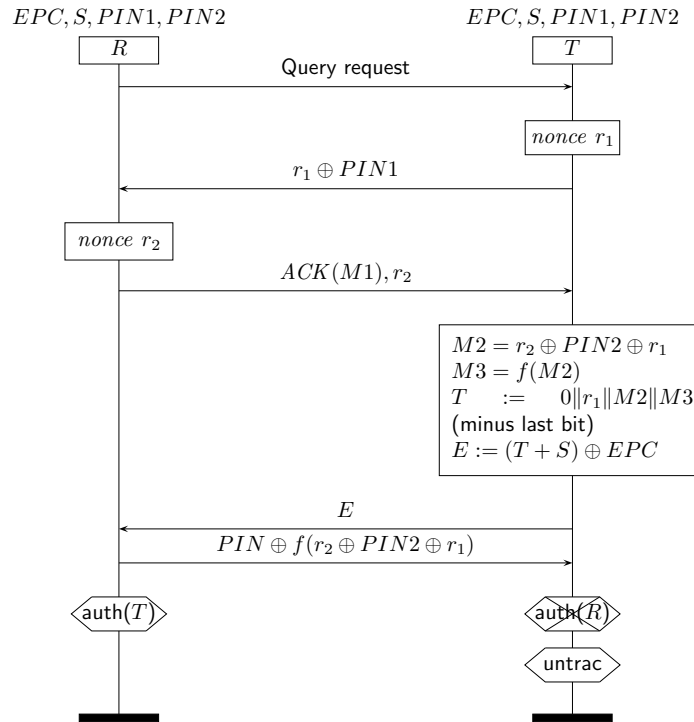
$EPC, S, PIN1, PIN2$

$R$

$EPC, S, PIN1, PIN2$

$T$

Query request

$nonce\ r_1$

$r_1 \oplus PIN1$

$nonce\ r_2$

$ACK(M1), r_2$

$M2 = r_2 \oplus PIN2 \oplus r_1$
$M3 = f(M2)$
$T := 0 \| r_1 \| M2 \| M3$
(minus last bit)
$E := (T + S) \oplus EPC$

$E$

$PIN \oplus f(r_2 \oplus PIN2 \oplus r_1)$

auth($T$)

auth($R$)

untrac